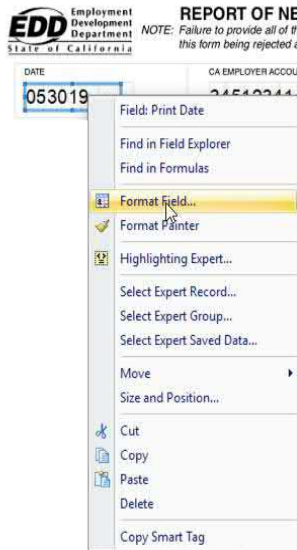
EDD Employment Development Department
State of California

REPORT OF NE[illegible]
NOTE: Failure to provide all of th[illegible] this form being rejected a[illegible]

DATE
053019

CA EMPLOYER ACCOU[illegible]
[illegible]

Field: Print Date
Find in Field Explorer
Find in Formulas
Format Field...
Format Painter
Highlighting Expert...
Select Expert Record...
Select Expert Group...
Select Expert Saved Data...
Move
Size and Position...
Cut
Copy
Paste
Delete
Copy Smart Tag